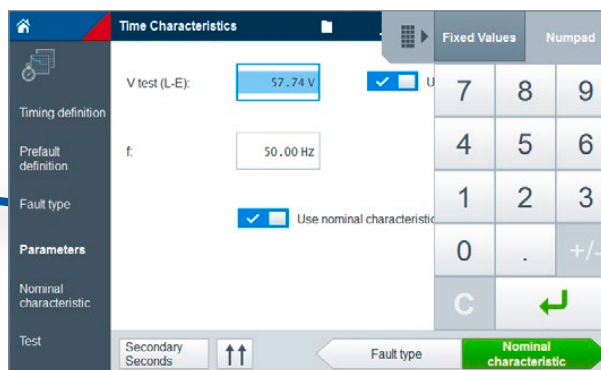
Time Characteristics

Timing definition

Prefault definition

Fault type

Parameters

Nominal characteristic

Test

V test (L-E): 57.74 V

U

f: 50.00 Hz

Use nominal characteristic

Fixed Values

Numpad

7 8 9

4 5 6

1 2 3

0 . +/-

C

Secondary Seconds

Fault type

Nominal characteristic